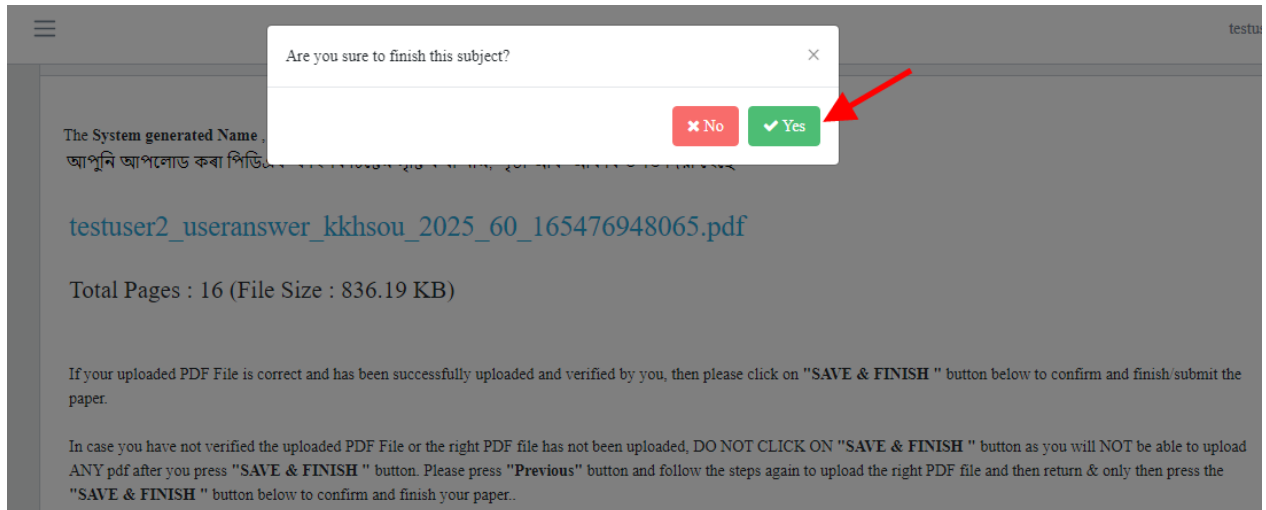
testus

Are you sure to finish this subject?

×

✖ No

✔ Yes

The System generated Name , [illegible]

আপুনি আপলোড কৰা পিডিএ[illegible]

testuser2_useranswer_kkhsou_2025_60_165476948065.pdf

Total Pages : 16 (File Size : 836.19 KB)

If your uploaded PDF File is correct and has been successfully uploaded and verified by you, then please click on "SAVE & FINISH " button below to confirm and finish/submit the paper.

In case you have not verified the uploaded PDF File or the right PDF file has not been uploaded, DO NOT CLICK ON "SAVE & FINISH " button as you will NOT be able to upload ANY pdf after you press "SAVE & FINISH " button. Please press "Previous" button and follow the steps again to upload the right PDF file and then return & only then press the "SAVE & FINISH " button below to confirm and finish your paper..